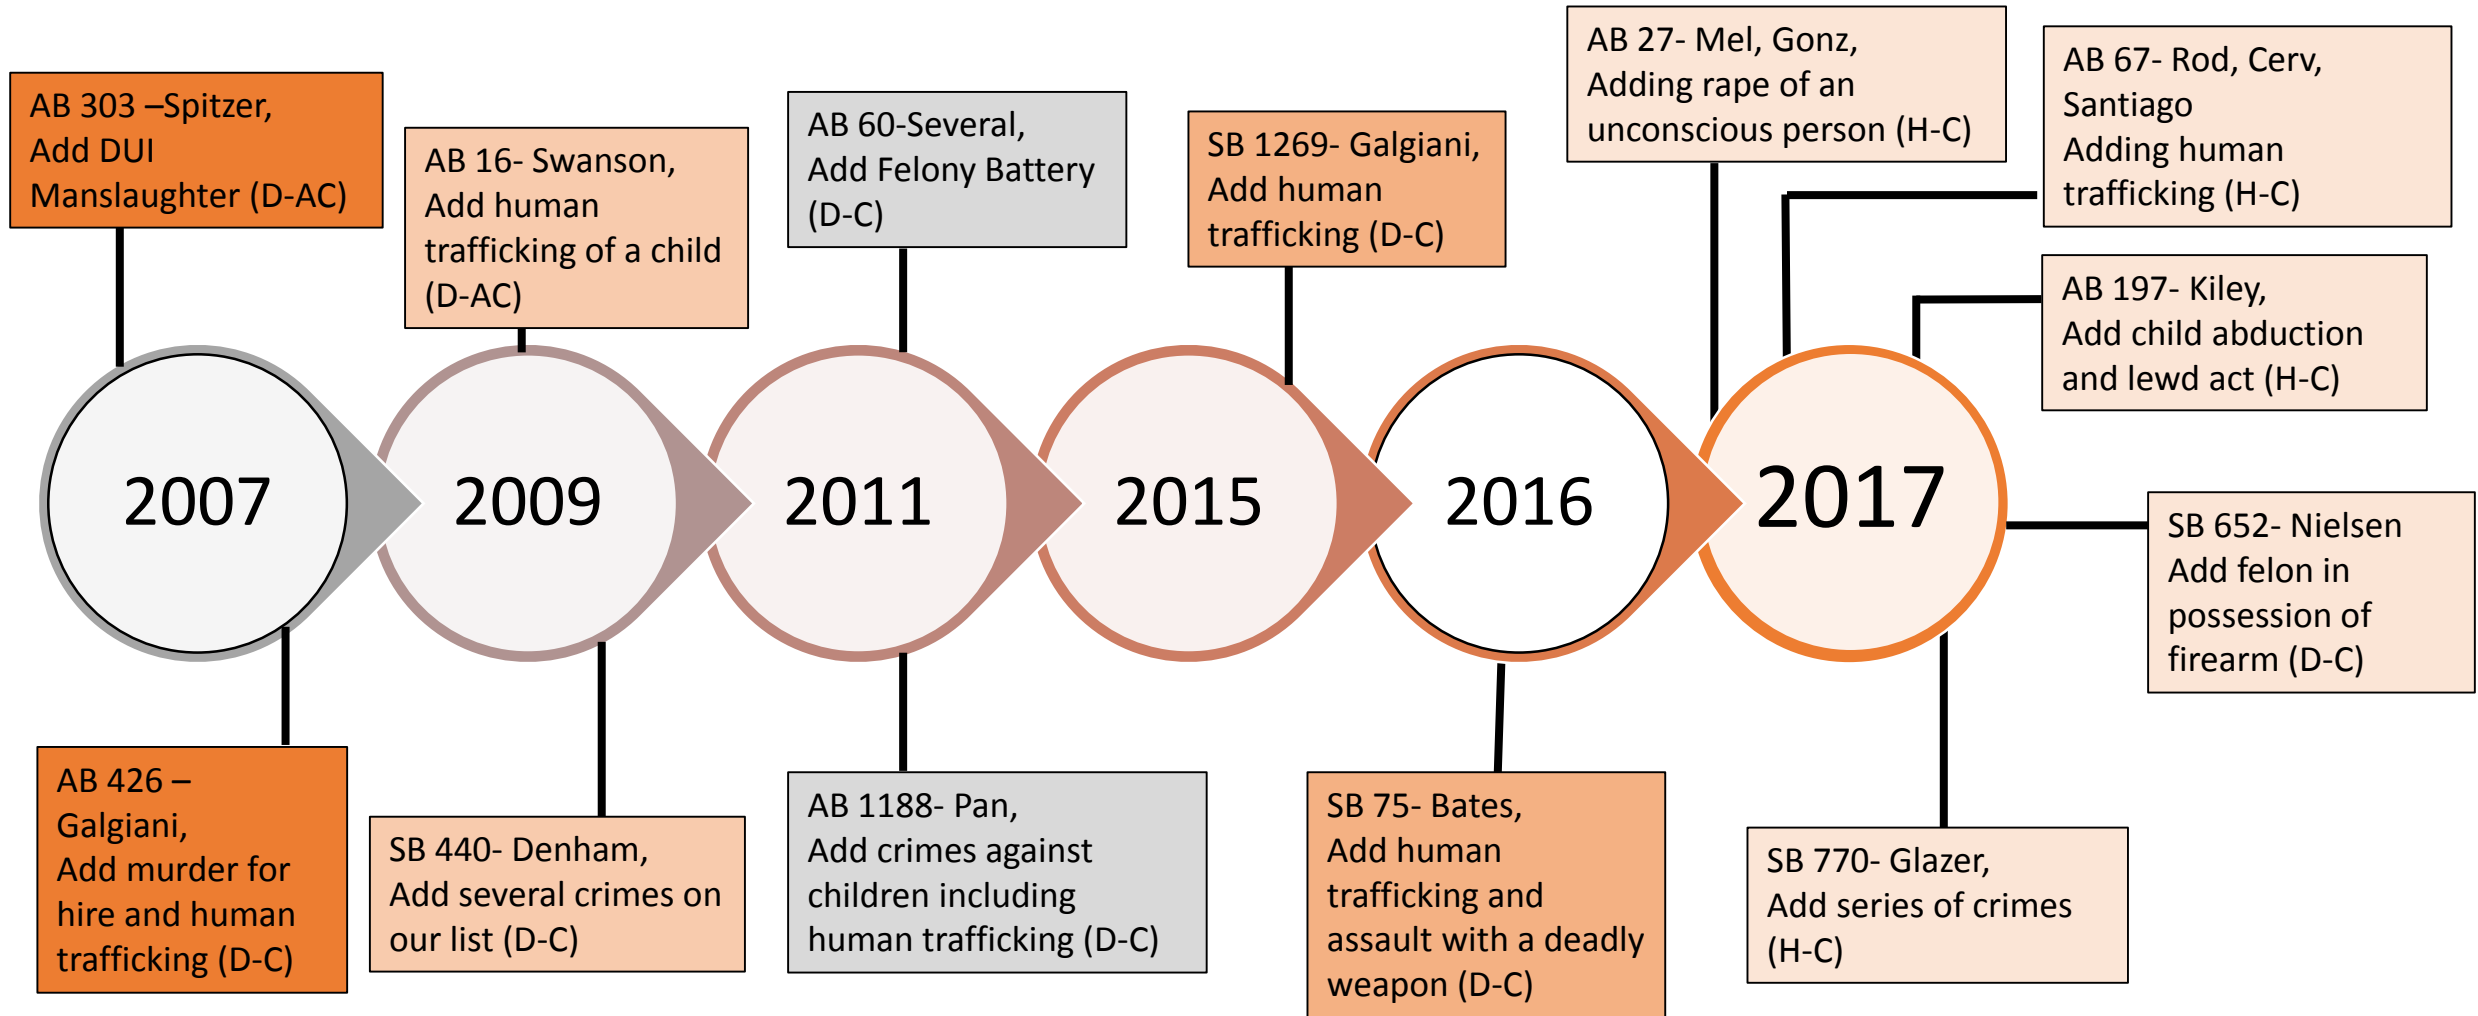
AB 303 –Spitzer, Add DUI Manslaughter (D-AC)

AB 16- Swanson, Add human trafficking of a child (D-AC)

AB 60-Several, Add Felony Battery (D-C)

SB 1269- Galgiani, Add human trafficking (D-C)

AB 27- Mel, Gonz, Adding rape of an unconscious person (H-C)

AB 67- Rod, Cerv, Santiago Adding human trafficking (H-C)

AB 197- Kiley, Add child abduction and lewd act (H-C)

2007

2009

2011

2015

2016

2017

SB 652- Nielsen Add felon in possession of firearm (D-C)

AB 426 – Galgiani, Add murder for hire and human trafficking (D-C)

SB 440- Denham, Add several crimes on our list (D-C)

AB 1188- Pan, Add crimes against children including human trafficking (D-C)

SB 75- Bates, Add human trafficking and assault with a deadly weapon (D-C)

SB 770- Glazer, Add series of crimes (H-C)